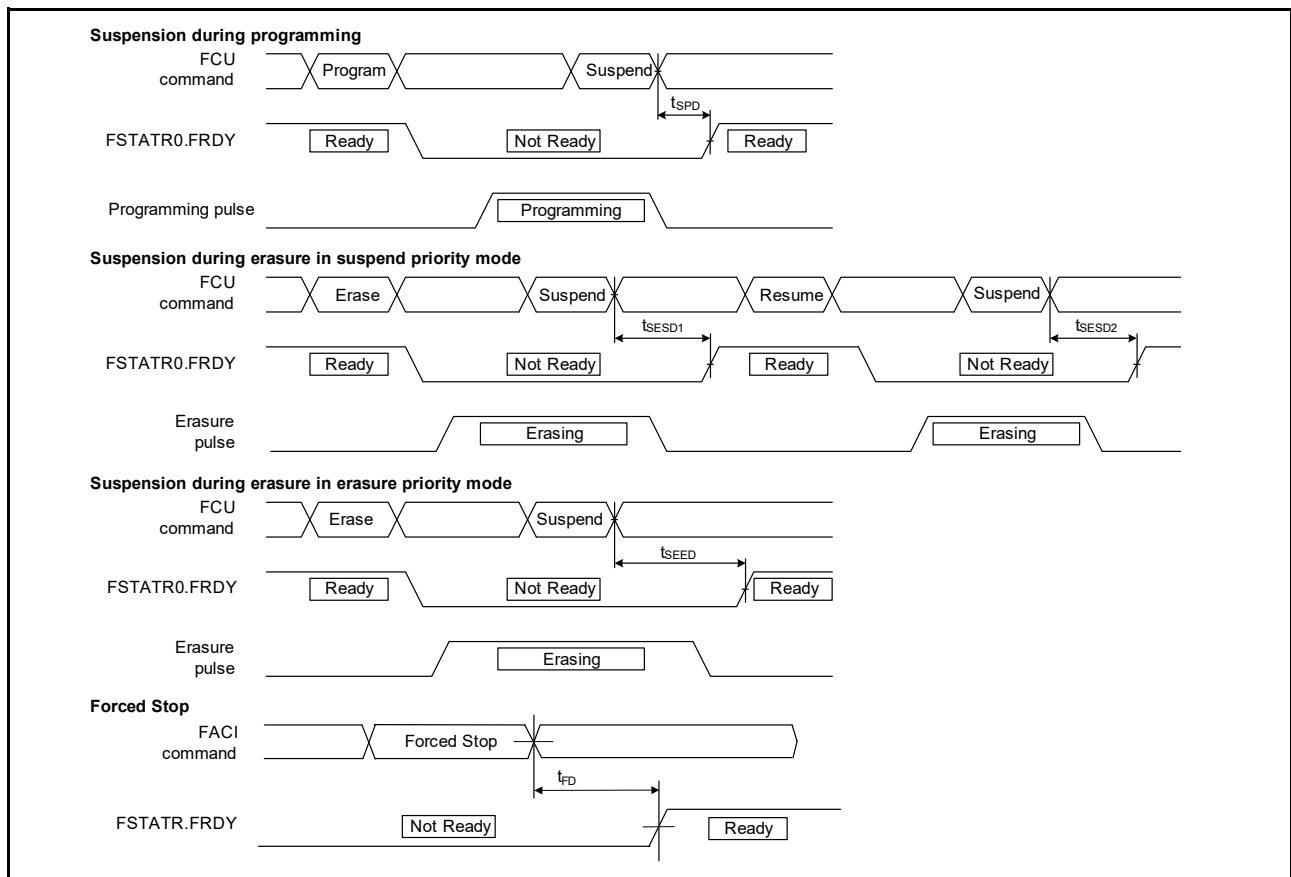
Suspension during programming

FCU command

Program

Suspend

$t_{SPD}$

FSTATR0.FRDY

Ready

Not Ready

Ready

Programming pulse

Programming

Suspension during erasure in suspend priority mode

FCU command

Erase

Suspend

Resume

Suspend

$t_{SESD1}$

$t_{SESD2}$

FSTATR0.FRDY

Ready

Not Ready

Ready

Not Ready

Erasure pulse

Erasing

Erasing

Suspension during erasure in erasure priority mode

FCU command

Erase

Suspend

$t_{SEED}$

FSTATR0.FRDY

Ready

Not Ready

Ready

Erasure pulse

Erasing

Forced Stop

FACI command

Forced Stop

$t_{FD}$

FSTATR.FRDY

Not Ready

Ready